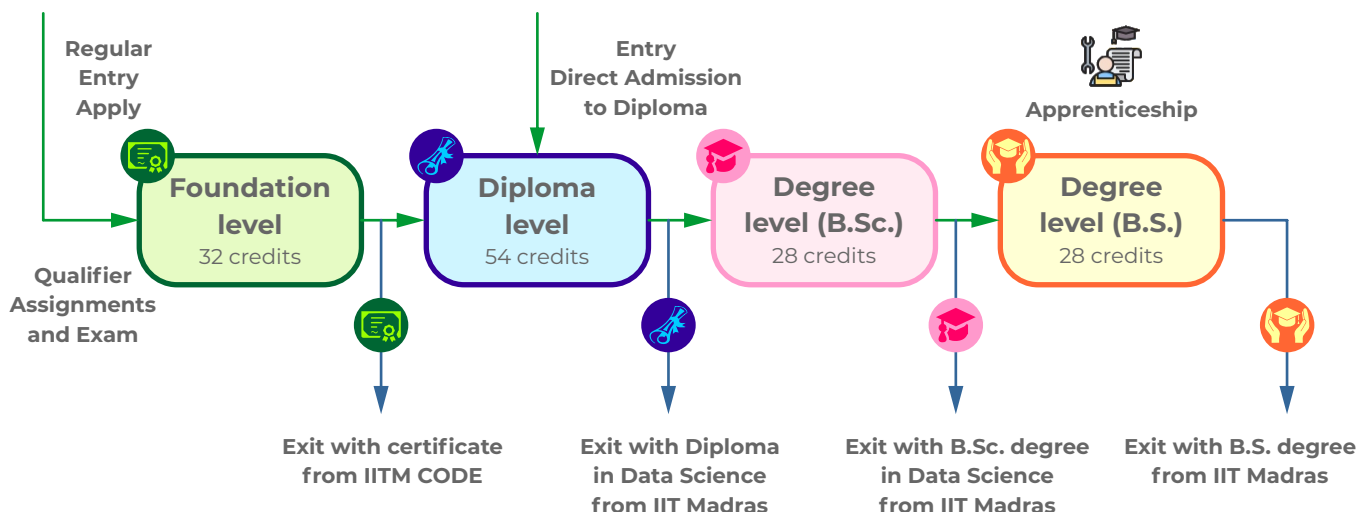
Regular Entry Apply

Entry Direct Admission to Diploma

Apprenticeship

Foundation level
32 credits

Diploma level
54 credits

Degree level (B.Sc.)
28 credits

Degree level (B.S.)
28 credits

Qualifier Assignments and Exam

Exit with certificate from IITM CODE

Exit with Diploma in Data Science from IIT Madras

Exit with B.Sc. degree in Data Science from IIT Madras

Exit with B.S. degree from IIT Madras